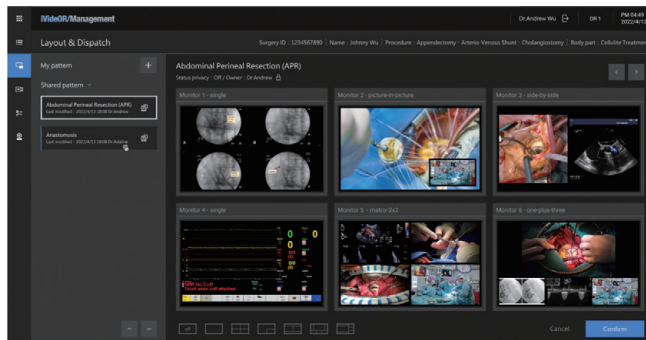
iVideOR/Management

Dr.Andrew Wu

OR 1

PM 04:49
2022/4/13

Layout & Dispatch

Surgery ID : 1234567890 | Name : Johnny Wu | Procedure : Appendectomy · Arterio-Venous Shunt · Cholangiostomy | Body part : Cellulite Treatment

My pattern

+

Shared pattern

Abdominal Perineal Resection (APR)
Last modified : 2022/4/13 18:08 Dr.Andrew

Anastomosis
Last modified : 2022/4/13 18:08 Dr.Andrew

Abdominal Perineal Resection (APR)

Status privacy : Off / Owner : Dr.Andrew

Monitor 1 - single

Monitor 2 - picture-in-picture

Monitor 3 - side-by-side

Monitor 4 - single

Monitor 5 - matrix 2x2

Monitor 6 - one-plus-three

Cancel

Confirm